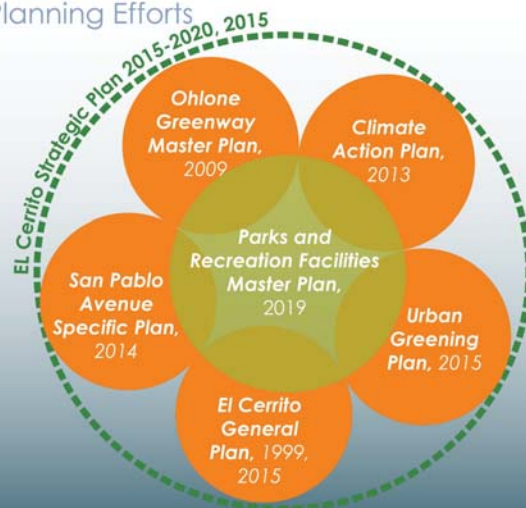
Planning Efforts

EL Cerrito Strategic Plan 2015-2020, 2015

Ohlone Greenway Master Plan, 2009

Climate Action Plan, 2013

Parks and Recreation Facilities Master Plan, 2019

San Pablo Avenue Specific Plan, 2014

Urban Greening Plan, 2015

El Cerrito General Plan, 1999, 2015